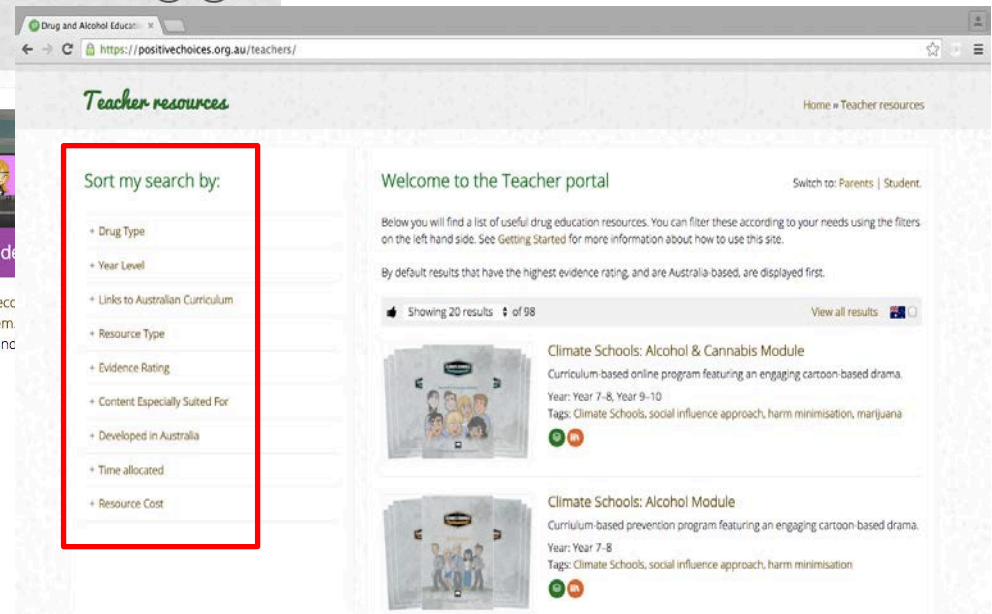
Drug and Alcohol Educatio ×

https://positivechoices.org.au/teachers/

Teacher resources

Home » Teacher resources

Sort my search by:

+ Drug Type

+ Year Level

+ Links to Australian Curriculum

+ Resource Type

+ Evidence Rating

+ Content Especially Suited For

+ Developed in Australia

+ Time allocated

+ Resource Cost

Welcome to the Teacher portal

Switch to: Parents | Student.

Below you will find a list of useful drug education resources. You can filter these according to your needs using the filters on the left hand side. See Getting Started for more information about how to use this site.

By default results that have the highest evidence rating, and are Australia-based, are displayed first.

Showing 20 results of 98

View all results

Climate Schools: Alcohol & Cannabis Module

Curriculum-based online program featuring an engaging cartoon-based drama.

Year: Year 7–8, Year 9–10

Tags: Climate Schools, social influence approach, harm minimisation, marijuana

Climate Schools: Alcohol Module

Curriulum-based prevention program featuring an engaging cartoon-based drama.

Year: Year 7–8

Tags: Climate Schools, social influence approach, harm minimisation